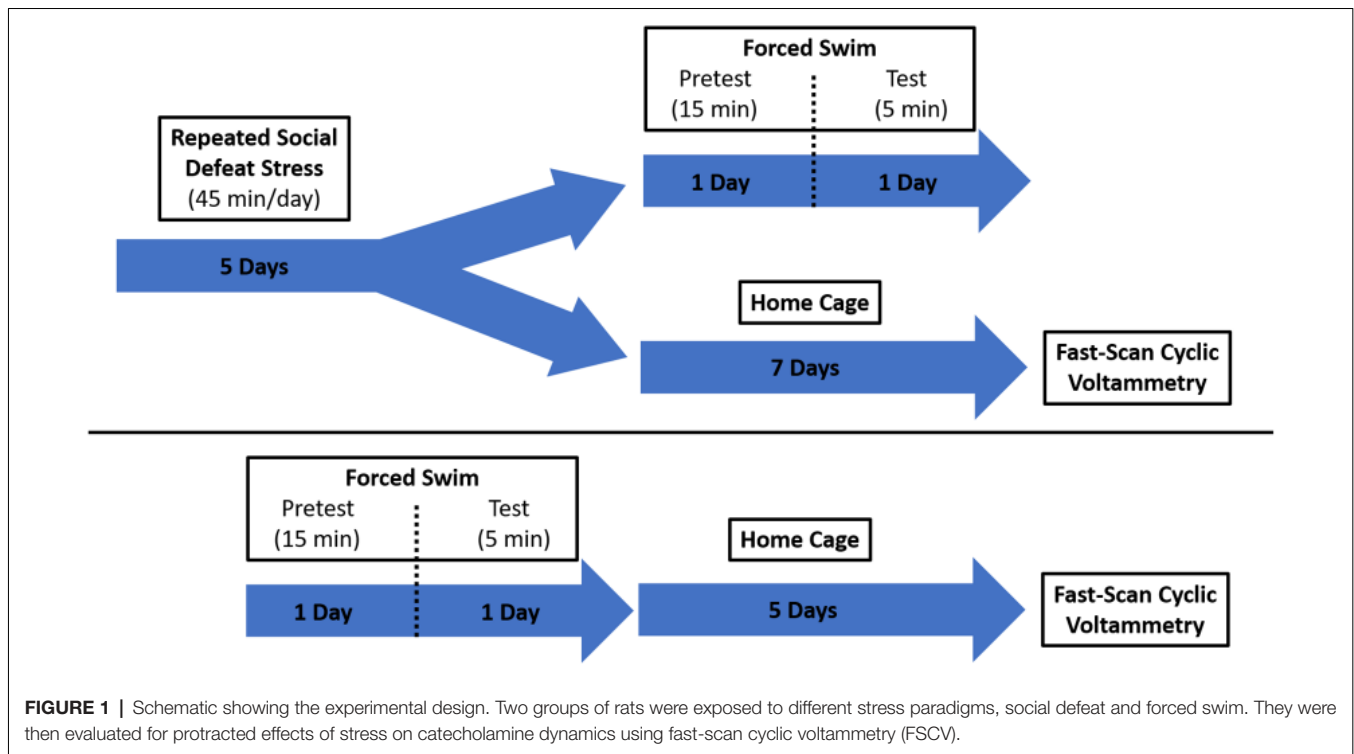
Repeated Social Defeat Stress (45 min/day)

5 Days

Forced Swim
Pretest (15 min)
Test (5 min)

1 Day
1 Day

Home Cage

7 Days

Fast-Scan Cyclic Voltammetry

Forced Swim
Pretest (15 min)
Test (5 min)

1 Day
1 Day

Home Cage

5 Days

Fast-Scan Cyclic Voltammetry

**FIGURE 1 |** Schematic showing the experimental design. Two groups of rats were exposed to different stress paradigms, social defeat and forced swim. They were then evaluated for protracted effects of stress on catecholamine dynamics using fast-scan cyclic voltammetry (FSCV).